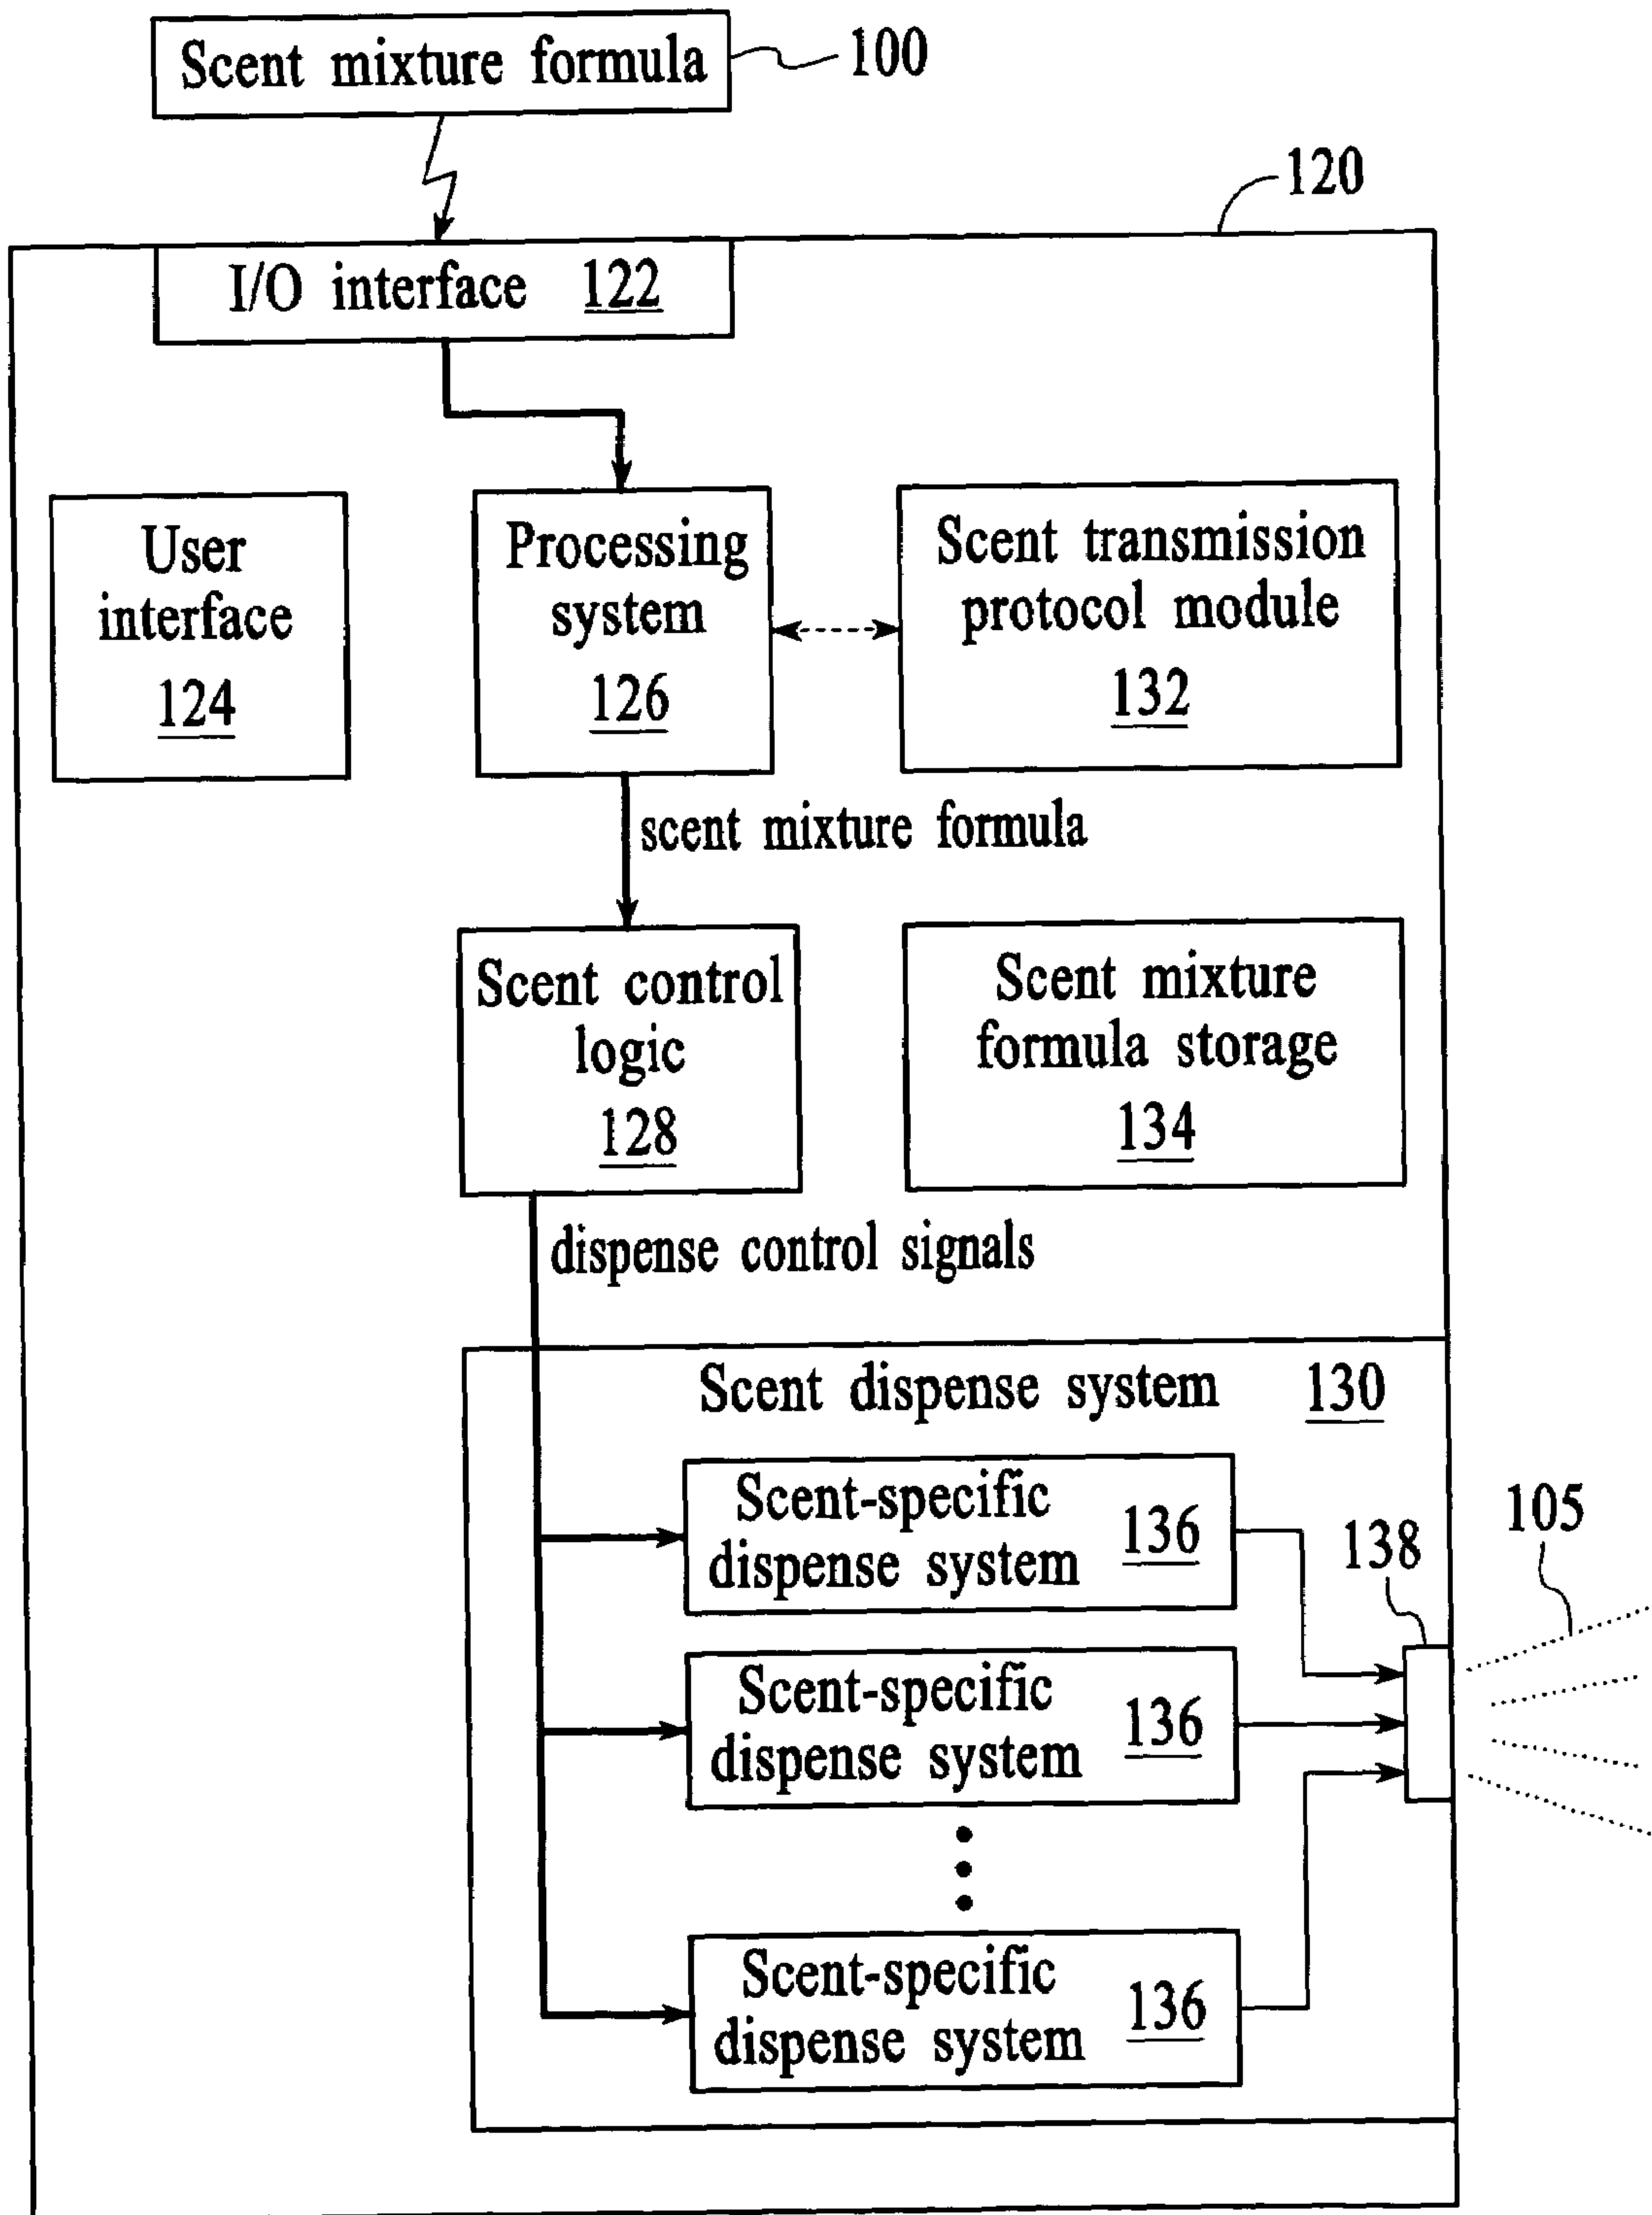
Scent mixture formula 100

120

I/O interface 122

User interface 124

Processing system 126

Scent transmission protocol module 132

scent mixture formula

Scent control logic 128

Scent mixture formula storage 134

dispense control signals

Scent dispense system 130

Scent-specific dispense system 136

138

105

Scent-specific dispense system 136

Scent-specific dispense system 136